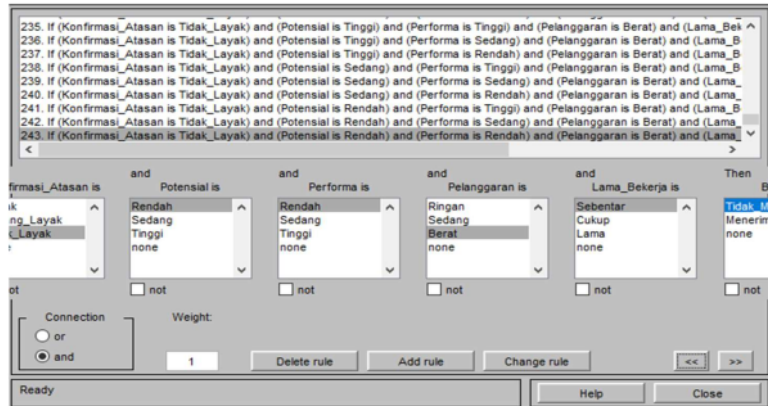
235. If (Konfirmasi_Atasan is Tidak_Layak) and (Potensial is Tinggi) and (Performa is Tinggi) and (Pelanggaran is Berat) and (Lama_Bek
236. If (Konfirmasi_Atasan is Tidak_Layak) and (Potensial is Tinggi) and (Performa is Sedang) and (Pelanggaran is Berat) and (Lama_B
237. If (Konfirmasi_Atasan is Tidak_Layak) and (Potensial is Tinggi) and (Performa is Rendah) and (Pelanggaran is Berat) and (Lama_B
238. If (Konfirmasi_Atasan is Tidak_Layak) and (Potensial is Sedang) and (Performa is Tinggi) and (Pelanggaran is Berat) and (Lama_B
239. If (Konfirmasi_Atasan is Tidak_Layak) and (Potensial is Sedang) and (Performa is Sedang) and (Pelanggaran is Berat) and (Lama_
240. If (Konfirmasi_Atasan is Tidak_Layak) and (Potensial is Sedang) and (Performa is Rendah) and (Pelanggaran is Berat) and (Lama_B
241. If (Konfirmasi_Atasan is Tidak_Layak) and (Potensial is Rendah) and (Performa is Tinggi) and (Pelanggaran is Berat) and (Lama_B
242. If (Konfirmasi_Atasan is Tidak_Layak) and (Potensial is Rendah) and (Performa is Sedang) and (Pelanggaran is Berat) and (Lama_
243. If (Konfirmasi_Atasan is Tidak_Layak) and (Potensial is Rendah) and (Performa is Rendah) and (Pelanggaran is Berat) and (Lama_

firmasi_Atasan is
ak
ng_Layak
_Layak
e
ot

and
Potensial is
Rendah
Sedang
Tinggi
none
not

and
Performa is
Rendah
Sedang
Tinggi
none
not

and
Pelanggaran is
Ringan
Sedang
Berat
none
not

and
Lama_Bekerja is
Sebentar
Cukup
Lama
none
not

Then
B
Tidak_M
Menerim
none
not

Connection
or
and

Weight:
1

Delete rule
Add rule
Change rule
<<
>>

Ready
Help
Close